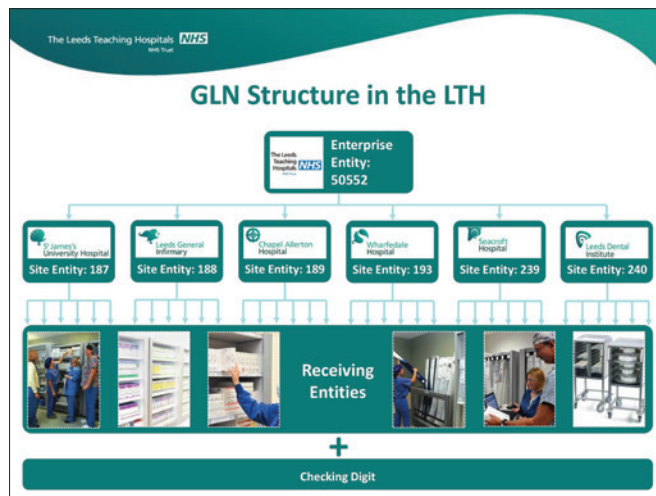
The Leeds Teaching Hospitals NHS
NHS Trust

GLN Structure in the LTH

The Leeds Teaching Hospitals NHS
NHS Trust
Enterprise Entity: 50552

St James's University Hospital
Site Entity: 187

Leeds General Infirmary
Site Entity: 188

Chapel Allerton Hospital
Site Entity: 189

Wharfedale Hospital
Site Entity: 193

Seacroft Hospital
Site Entity: 239

Leeds Dental Institute
Site Entity: 240

Receiving Entities

+

Checking Digit